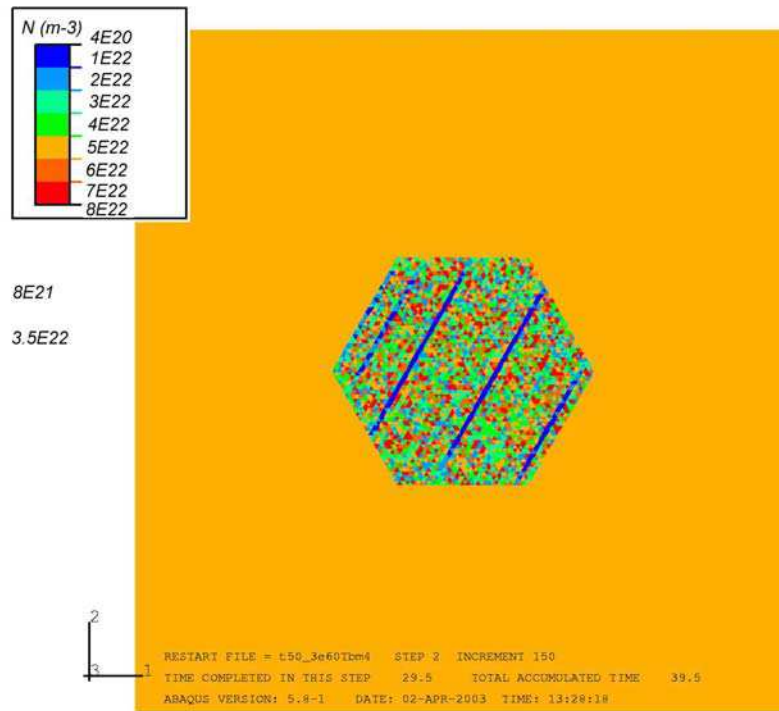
N (m-3)
4E20
1E22
2E22
3E22
4E22
5E22
6E22
7E22
8E22

8E21

3.5E22

2
3 1

RESTART FILE = t50_3e60Tbm4 STEP 2 INCREMENT 150
TIME COMPLETED IN THIS STEP 29.5 TOTAL ACCUMULATED TIME 39.5
ABAQUS VERSION: 5.8-1 DATE: 02-APR-2003 TIME: 13:28:18